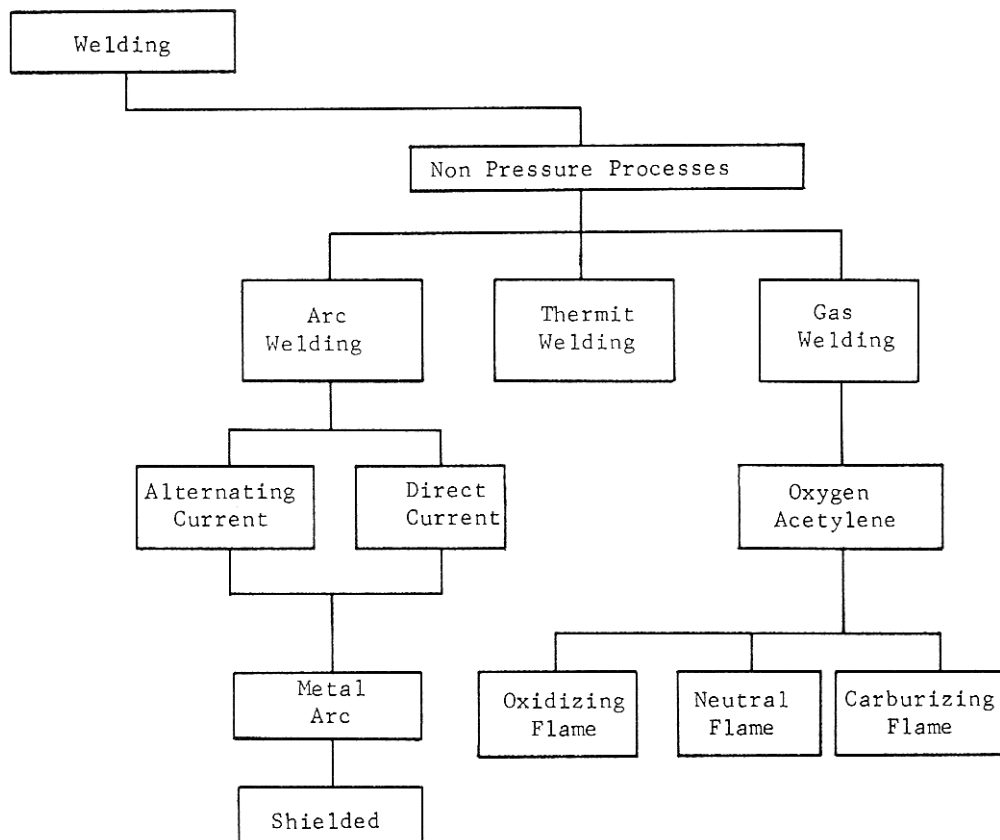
Welding

Non Pressure Processes

Arc Welding

Thermit Welding

Gas Welding

Alternating Current

Direct Current

Oxygen Acetylene

Metal Arc

Oxidizing Flame

Neutral Flame

Carburizing Flame

Shielded